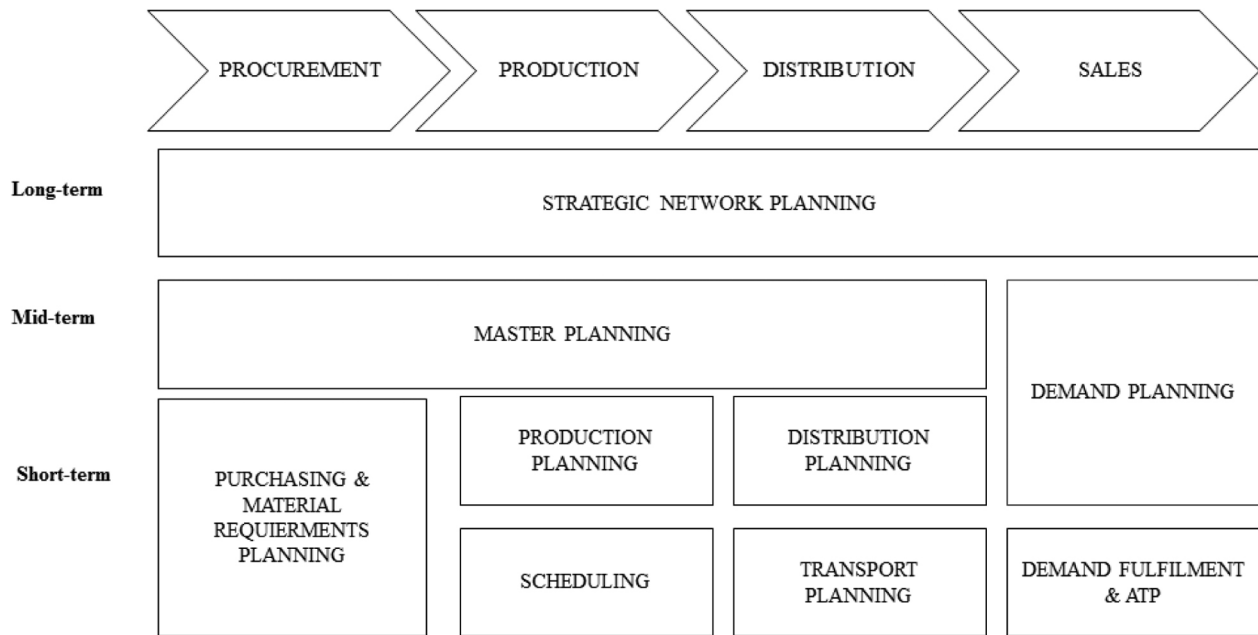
PROCUREMENT

PRODUCTION

DISTRIBUTION

SALES

Long-term

STRATEGIC NETWORK PLANNING

Mid-term

MASTER PLANNING

DEMAND PLANNING

Short-term

PURCHASING & MATERIAL REQUIERMENTS PLANNING

PRODUCTION PLANNING

DISTRIBUTION PLANNING

SCHEDULING

TRANSPORT PLANNING

DEMAND FULFILMENT & ATP